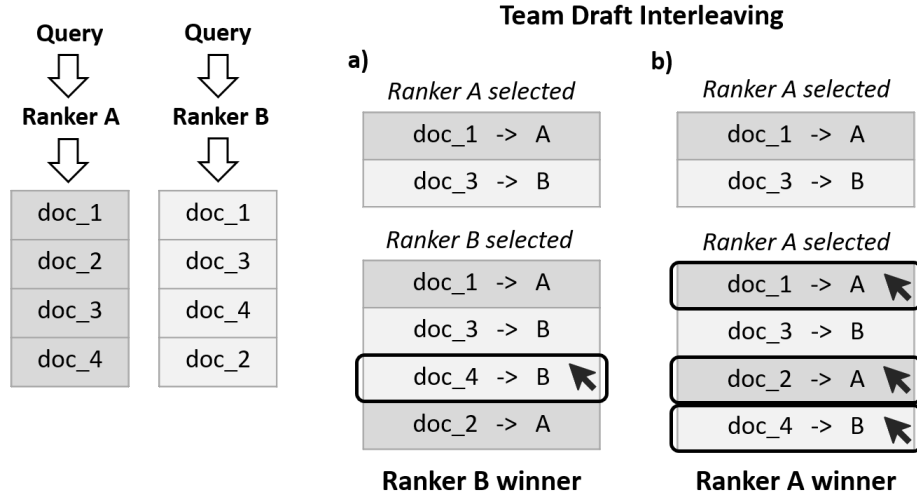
Query

Ranker A

| doc_1 |
|---|
| doc_2 |
| doc_3 |
| doc_4 |

Query

Ranker B

| doc_1 |
|---|
| doc_3 |
| doc_4 |
| doc_2 |

Team Draft Interleaving

a)

Ranker A selected

| doc_1 -> A |
|---|
| doc_3 -> B |

Ranker B selected

| doc_1 -> A |
|---|
| doc_3 -> B |
| doc_4 -> B |
| doc_2 -> A |

Ranker B winner

b)

Ranker A selected

| doc_1 -> A |
|---|
| doc_3 -> B |

Ranker A selected

| doc_1 -> A |
|---|
| doc_3 -> B |
| doc_2 -> A |
| doc_4 -> B |

Ranker A winner